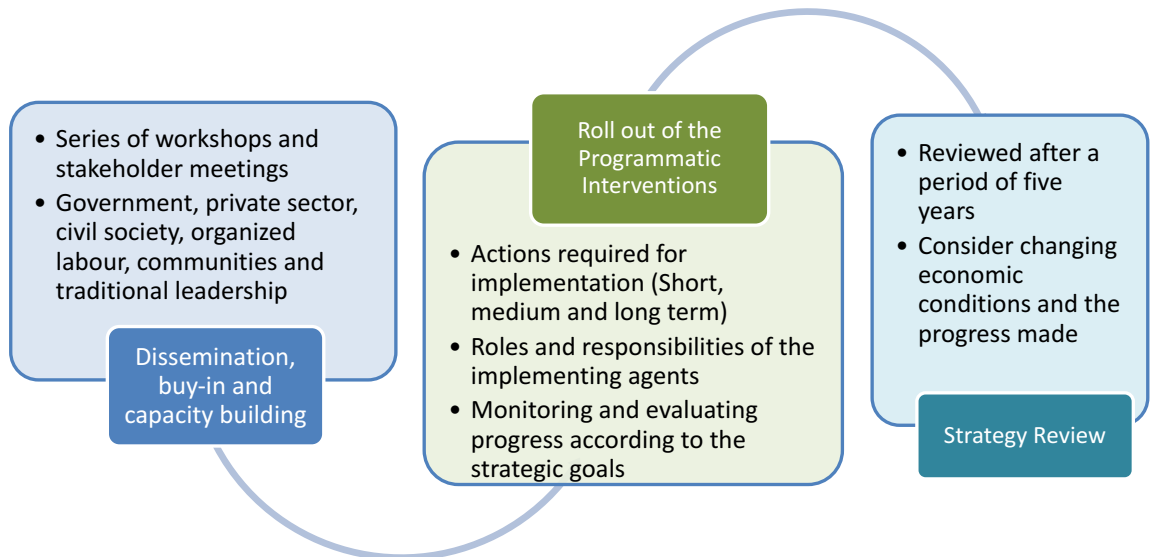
- Series of workshops and stakeholder meetings
- Government, private sector, civil society, organized labour, communities and traditional leadership

Dissemination, buy-in and capacity building

Roll out of the Programmatic Interventions

- Actions required for implementation (Short, medium and long term)
- Roles and responsibilities of the implementing agents
- Monitoring and evaluating progress according to the strategic goals

- Reviewed after a period of five years
- Consider changing economic conditions and the progress made

Strategy Review